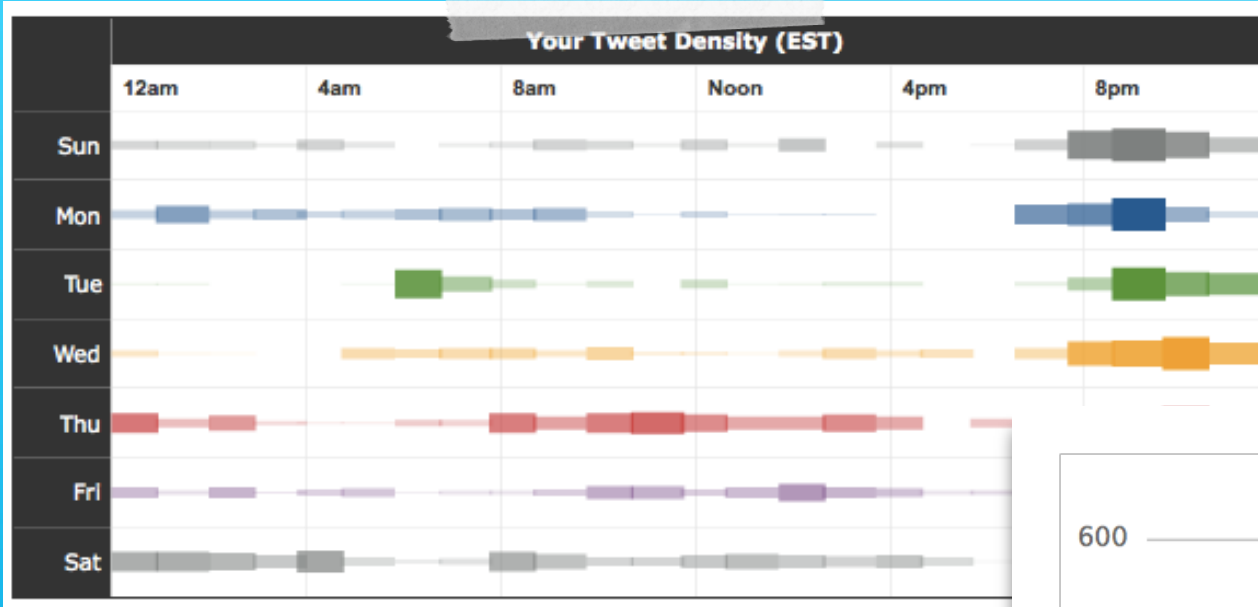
Your Tweet Density (EST)

| | 12am | 4am | 8am | Noon | 4pm | 8pm |
|---|---|---|---|---|---|---|
| Sun | | | | | | |
| Mon | | | | | | |
| Tue | | | | | | |
| Wed | | | | | | |
| Thu | | | | | | |
| Fri | | | | | | |
| Sat | | | | | | |

600